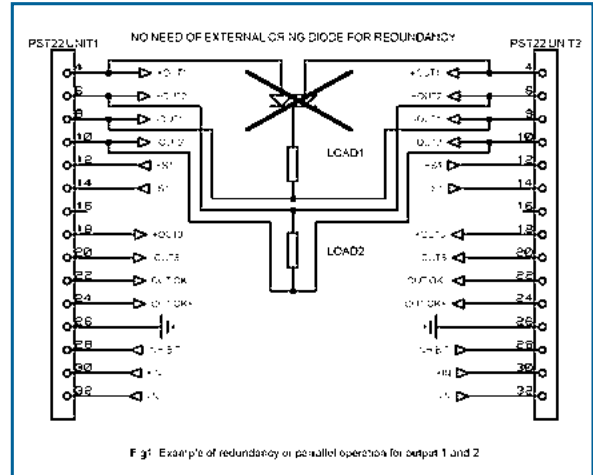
NO NEED OF EXTERNAL OR-ING DIODE FOR REDUNDANCY

PST22 UNIT1

PST22 UNIT2

4
+OUT1
6
+OUT2
8
-OUT1
10
-OUT2
12
+S1
14
-S1
16
18
+OUT3
20
-OUT3
22
OUT OK-
24
OUT OK+
26
28
INHIBIT
30
+IN
32
-IN

LOAD1

LOAD2

+OUT1
4
+OUT2
6
-OUT1
8
-OUT2
10
+S1
12
-S1
14
16
+OUT3
18
-OUT3
20
OUT OK-
22
OUT OK+
24
26
INHIBIT
28
+IN
30
-IN
32

Fig1 Example of redundancy or parallel operation for output 1 and 2